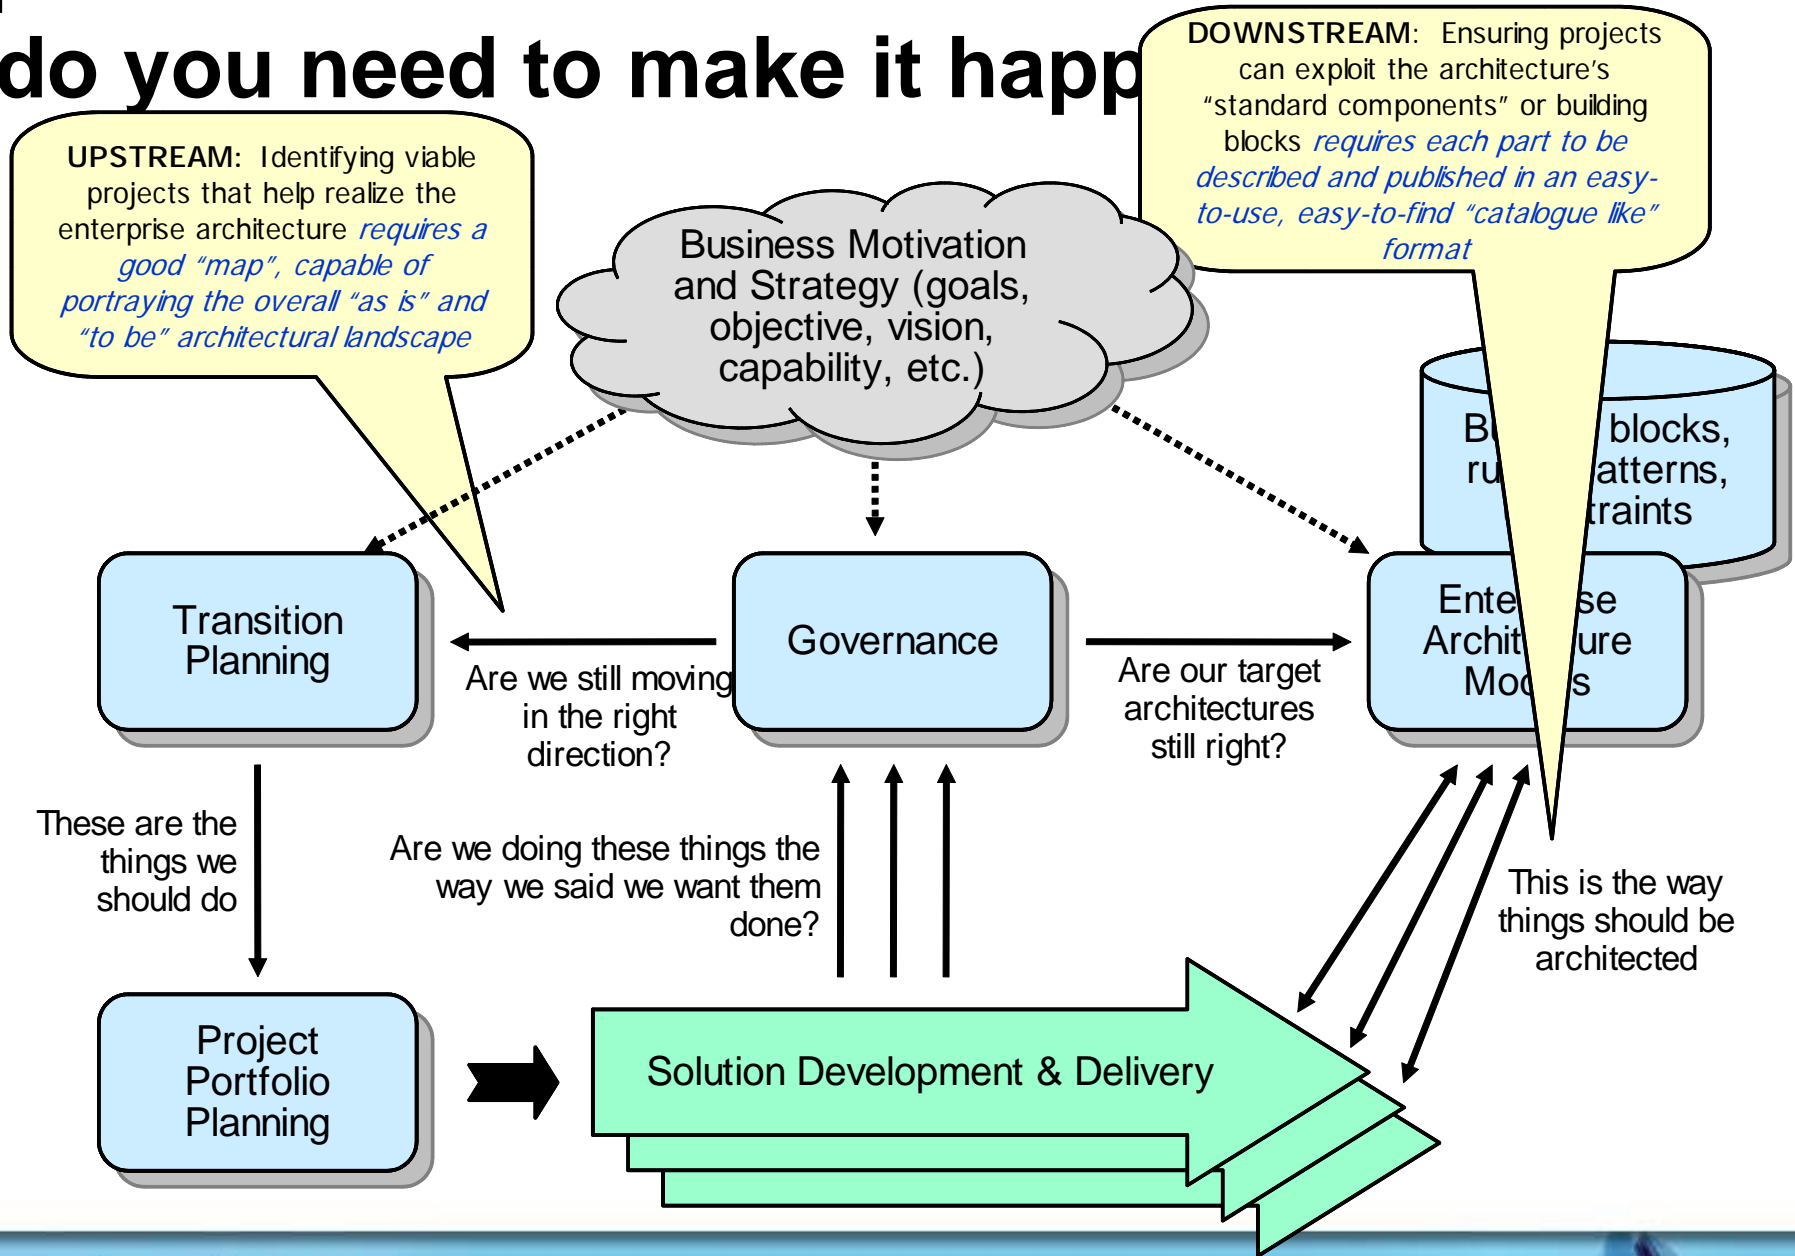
do you need to make it happ

DOWNSTREAM: Ensuring projects can exploit the architecture's "standard components" or building blocks requires each part to be described and published in an easy-to-use, easy-to-find "catalogue like" format

UPSTREAM: Identifying viable projects that help realize the enterprise architecture requires a good "map", capable of portraying the overall "as is" and "to be" architectural landscape

Business Motivation and Strategy (goals, objective, vision, capability, etc.)

B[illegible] blocks, ru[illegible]atterns, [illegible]traints

Transition Planning

Governance

Ente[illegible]se Archit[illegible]ure Mo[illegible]s

Are we still moving in the right direction?

Are our target architectures still right?

These are the things we should do

Are we doing these things the way we said we want them done?

This is the way things should be architected

Project Portfolio Planning

Solution Development & Delivery